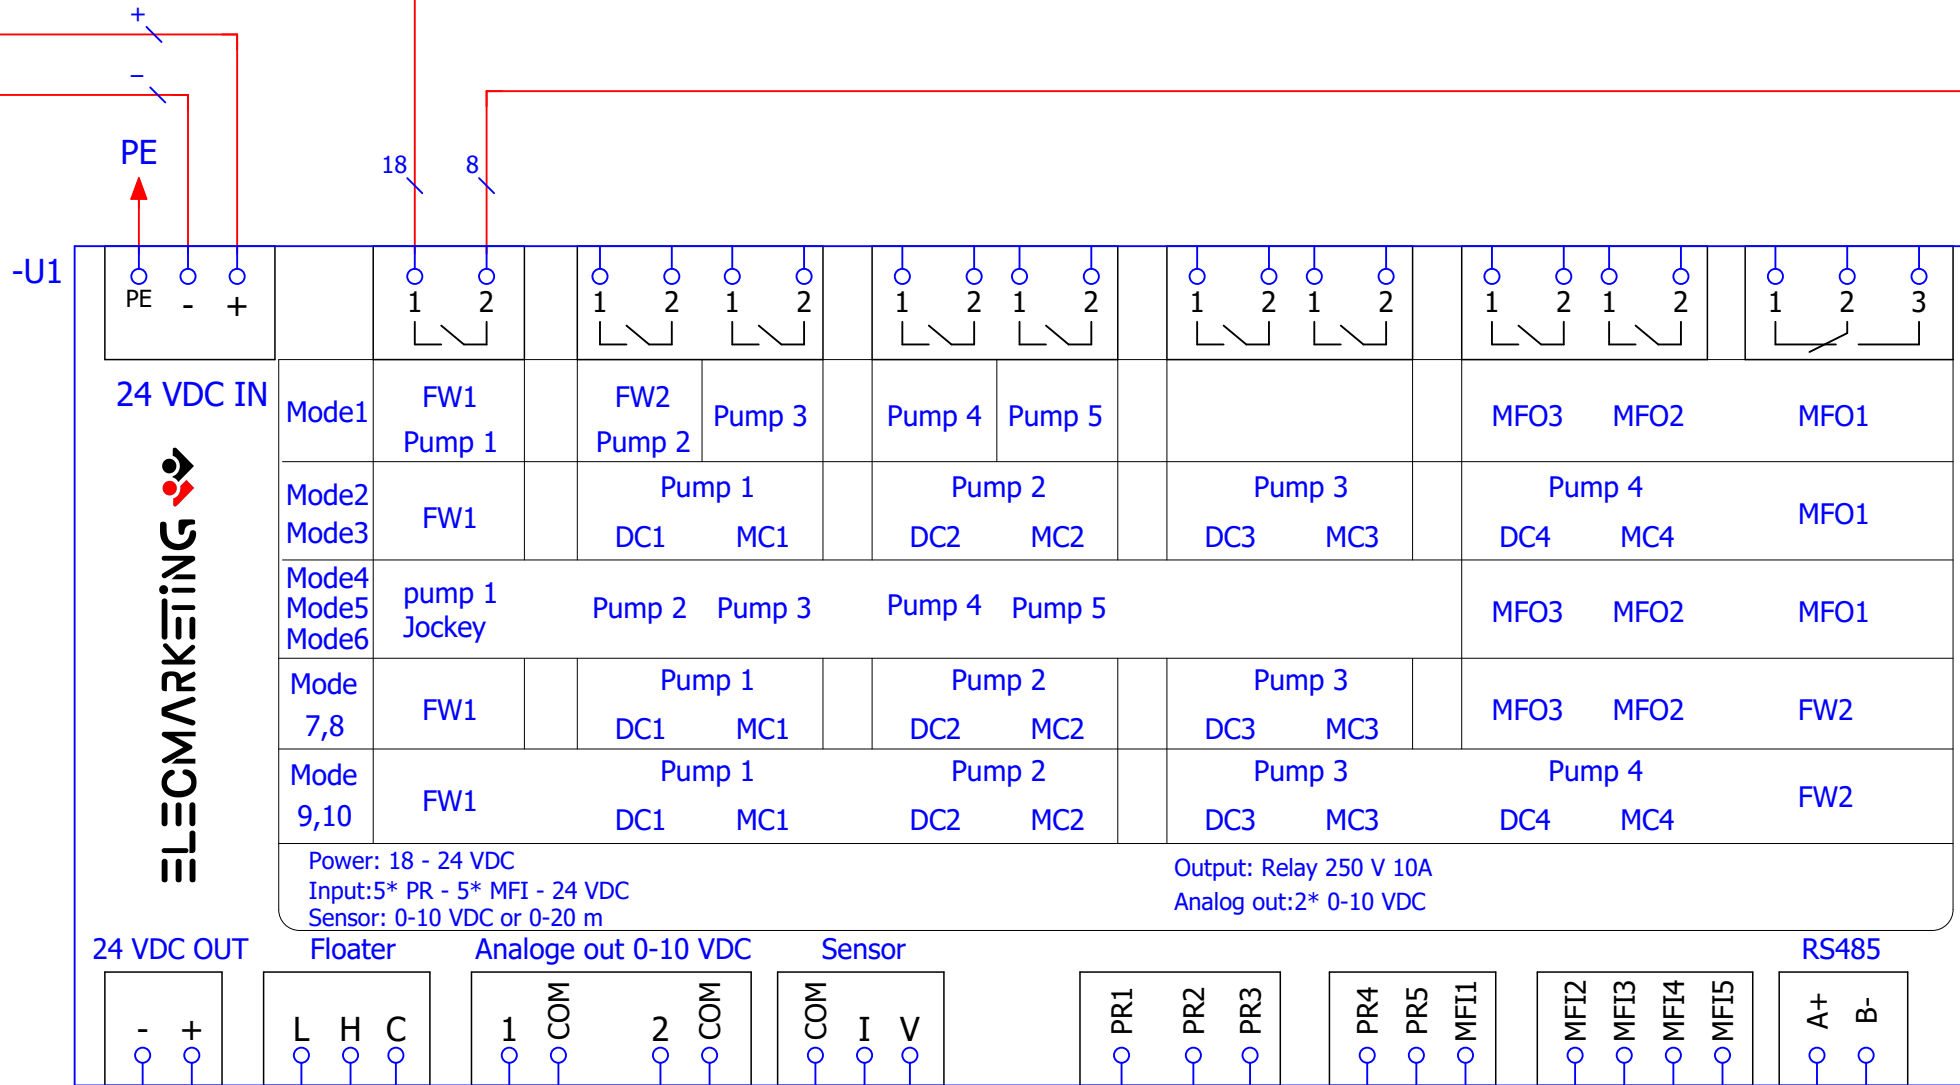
+
-
PE
18
8
-U1
PE - +
1 2
1 2 1 2
1 2 1 2
1 2 1 2
1 2 1 2
1 2 3
24 VDC IN

| Mode1 | FW1 Pump 1 | FW2 Pump 2 | Pump 3 | Pump 4 | Pump 5 | | MFO3 | MFO2 | MFO1 |
|---|---|---|---|---|---|---|---|---|---|
| Mode2 Mode3 | FW1 | Pump 1 DC1 MC1 | | Pump 2 DC2 MC2 | | Pump 3 DC3 MC3 | Pump 4 DC4 MC4 | | MFO1 |
| Mode4 Mode5 Mode6 | pump 1 Jockey | Pump 2 | Pump 3 | Pump 4 | Pump 5 | | MFO3 | MFO2 | MFO1 |
| Mode 7,8 | FW1 | Pump 1 DC1 MC1 | | Pump 2 DC2 MC2 | | Pump 3 DC3 MC3 | MFO3 | MFO2 | FW2 |
| Mode 9,10 | FW1 | Pump 1 DC1 MC1 | | Pump 2 DC2 MC2 | | Pump 3 DC3 MC3 | Pump 4 DC4 MC4 | | FW2 |

ELECMARKETING

Power: 18 - 24 VDC
Input:5* PR - 5* MFI - 24 VDC
Sensor: 0-10 VDC or 0-20 m
Output: Relay 250 V 10A
Analog out:2* 0-10 VDC

24 VDC OUT
- +
Floater
L H C
Analoge out 0-10 VDC
1 COM 2 COM
Sensor
COM I V
PR1 PR2 PR3
PR4 PR5 MFI1
MFI2 MFI3 MFI4 MFI5
RS485
A+ B-